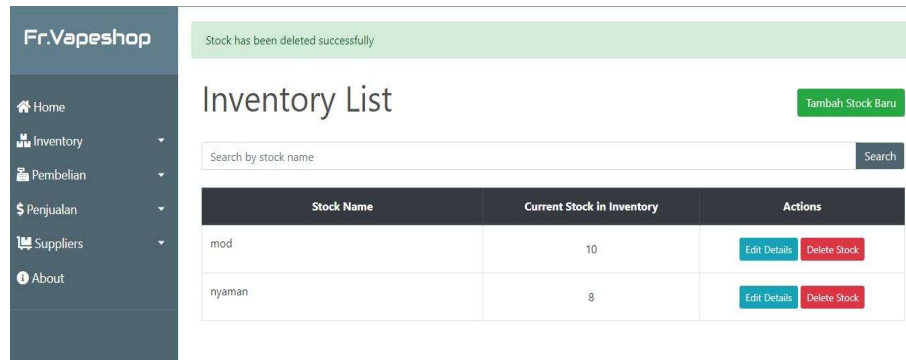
Fr.Vapeshop

Home
Inventory
Pembelian
$ Penjualan
Suppliers
About

Stock has been deleted successfully

Inventory List

Tambah Stock Baru

Search by stock name

Search

| Stock Name | Current Stock in Inventory | Actions |
|---|---|---|
| mod | 10 | Edit Details Delete Stock |
| nyaman | 8 | Edit Details Delete Stock |